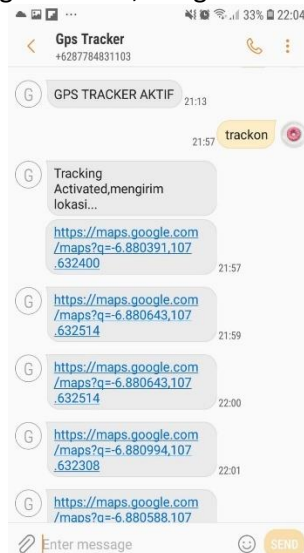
33% 22:04

Gps Tracker
+6287784831103

G GPS TRACKER AKTIF 21:13

21:57 trackon

G Tracking Activated,mengirim lokasi...

https://maps.google.com/maps?q=-6.880391,107.632400 21:57

G https://maps.google.com/maps?q=-6.880643,107.632514 21:59

G https://maps.google.com/maps?q=-6.880643,107.632514 22:00

G https://maps.google.com/maps?q=-6.880994,107.632308 22:01

G https://maps.google.com/maps?q=-6.880588,107

Enter message

SEND